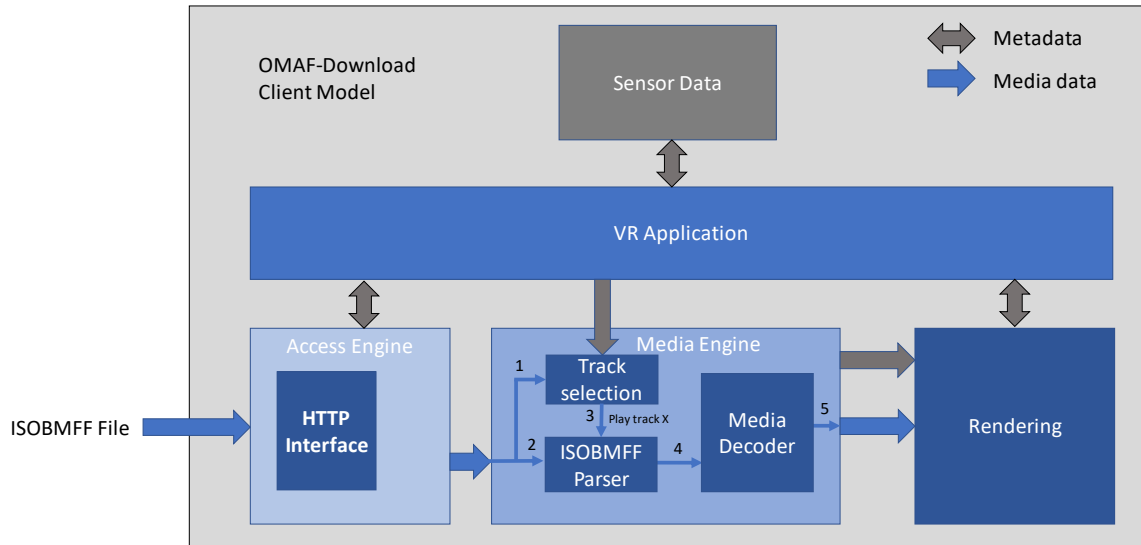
OMAF-Download Client Model

Sensor Data

Metadata

Media data

VR Application

Access Engine

HTTP Interface

ISOBMFF File

Media Engine

1

Track selection

3

Play track X

2

ISOBMFF Parser

4

Media Decoder

5

Rendering